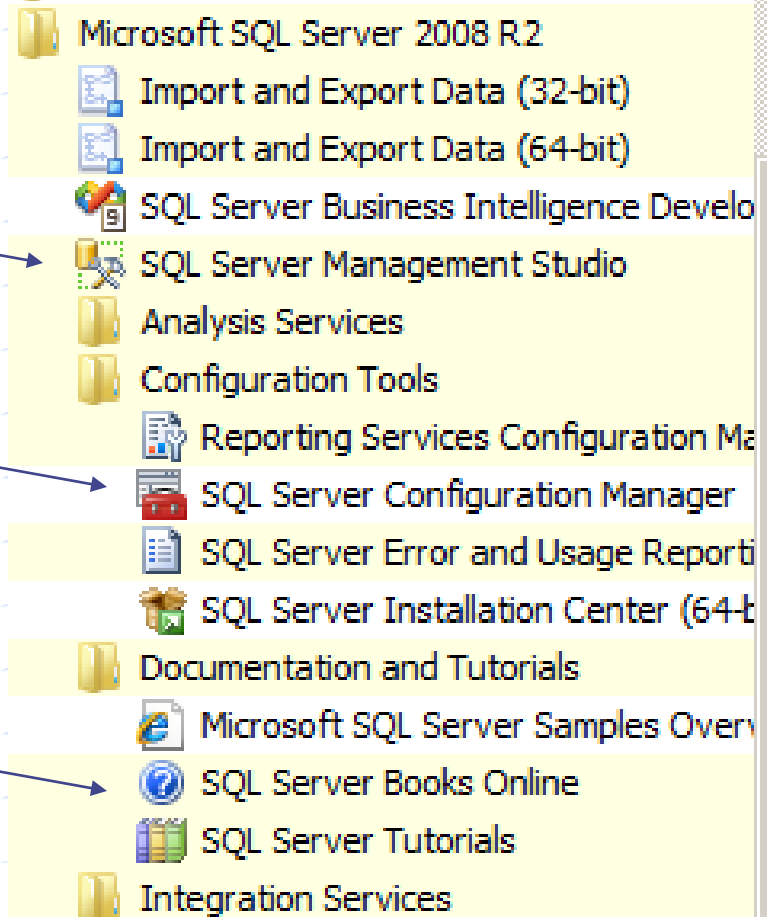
Microsoft SQL Server 2008 R2
Import and Export Data (32-bit)
Import and Export Data (64-bit)
SQL Server Business Intelligence Develo
SQL Server Management Studio
Analysis Services
Configuration Tools
Reporting Services Configuration Ma
SQL Server Configuration Manager
SQL Server Error and Usage Reporti
SQL Server Installation Center (64-b
Documentation and Tutorials
Microsoft SQL Server Samples Overv
SQL Server Books Online
SQL Server Tutorials
Integration Services